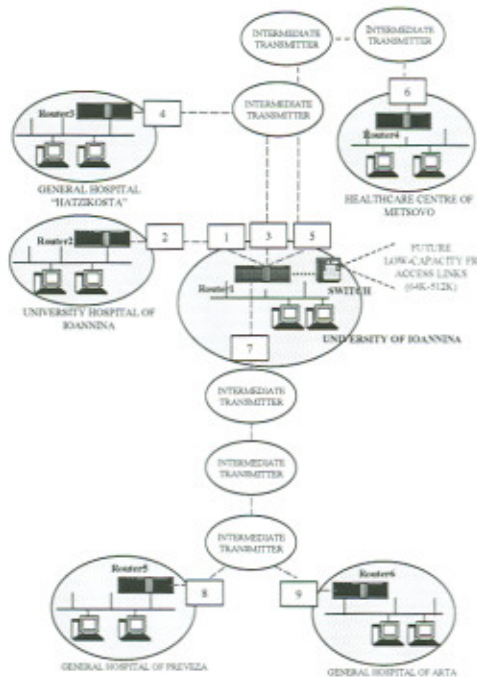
INTERMEDIATE TRANSMITTER

INTERMEDIATE TRANSMITTER

INTERMEDIATE TRANSMITTER

Router3

4

GENERAL HOSPITAL "HATZIKOSTA"

6

Router4

HEALTHCARE CENTRE OF METSOVO

Router2

2

1

3

5

UNIVERSITY HOSPITAL OF IOANNINA

Router1

SWITCH

FUTURE LOW-CAPACITY FR ACCESS LINKS (64K-512K)

UNIVERSITY OF IOANNINA

7

INTERMEDIATE TRANSMITTER

INTERMEDIATE TRANSMITTER

INTERMEDIATE TRANSMITTER

Router5

8

9

Router6

GENERAL HOSPITAL OF PREVEZA

GENERAL HOSPITAL OF ARTA